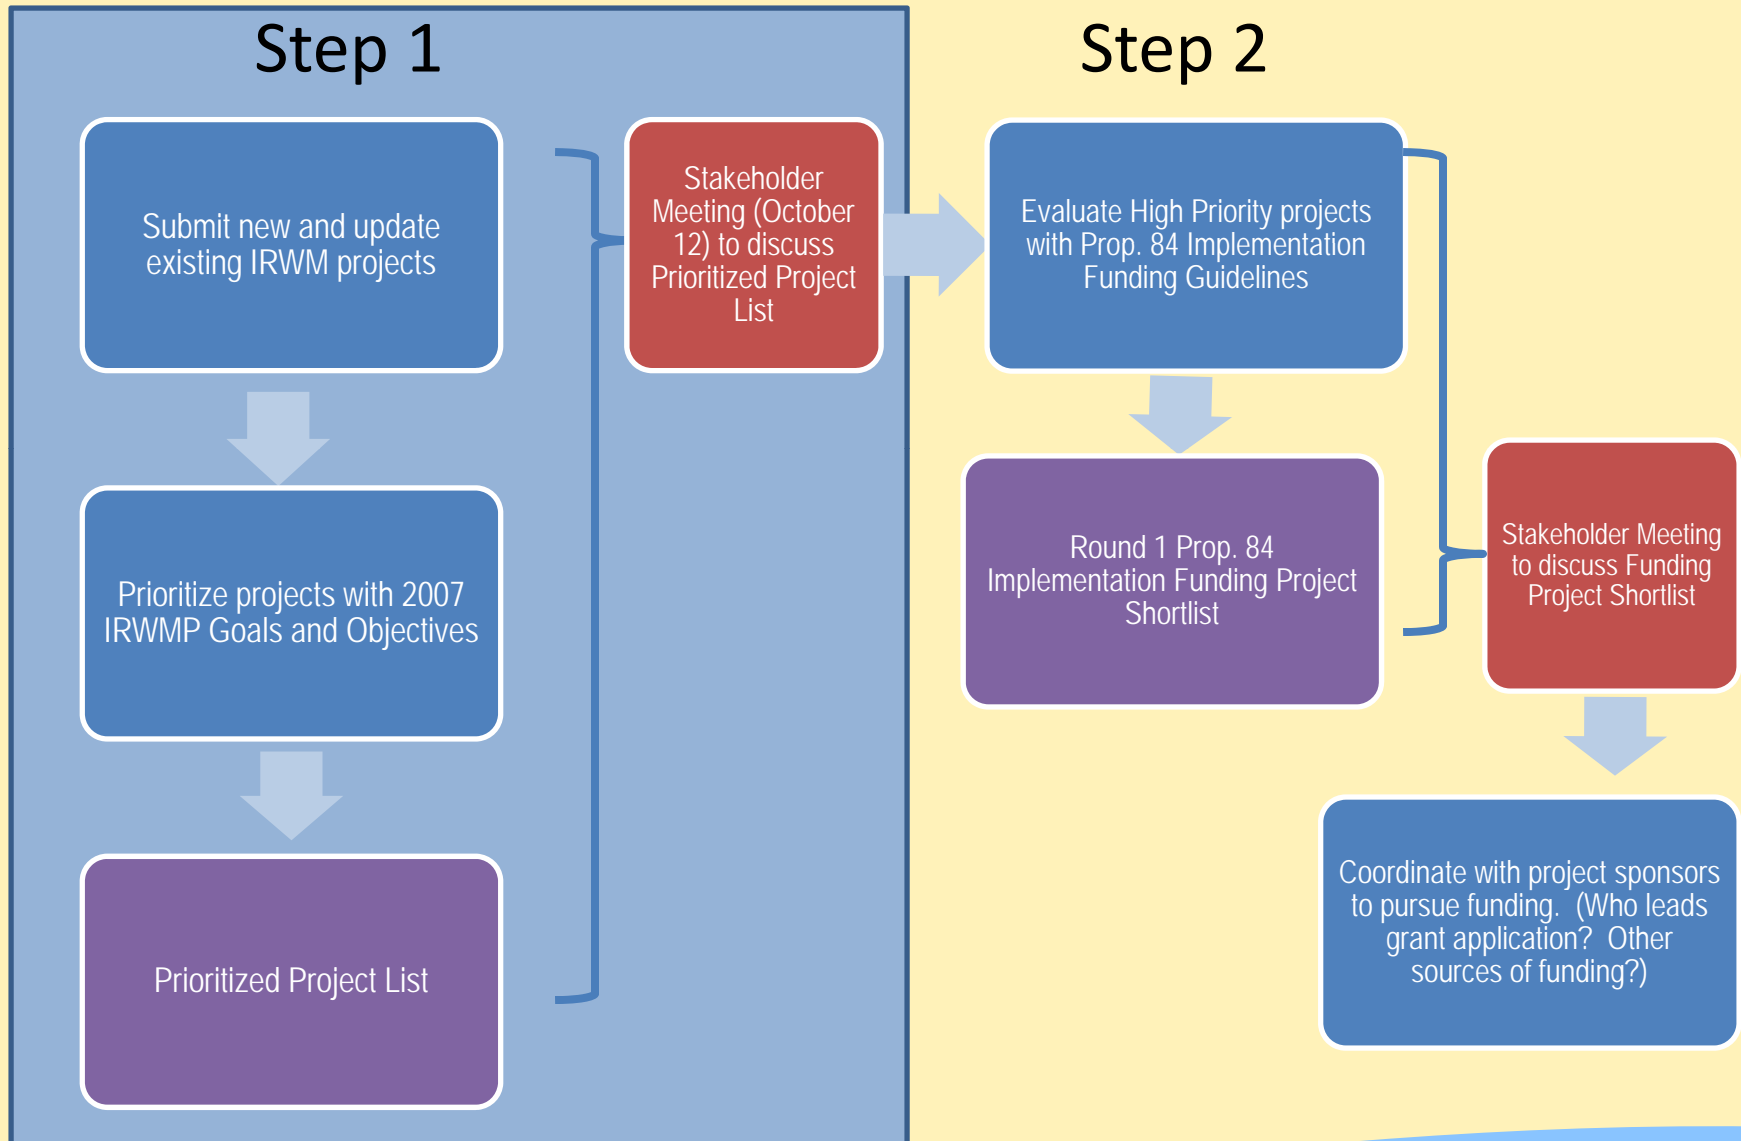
Step 1

Submit new and update existing IRWM projects

Prioritize projects with 2007 IRWMP Goals and Objectives

Prioritized Project List

Stakeholder Meeting (October 12) to discuss Prioritized Project List

Step 2

Evaluate High Priority projects with Prop. 84 Implementation Funding Guidelines

Round 1 Prop. 84 Implementation Funding Project Shortlist

Stakeholder Meeting to discuss Funding Project Shortlist

Coordinate with project sponsors to pursue funding. (Who leads grant application? Other sources of funding?)